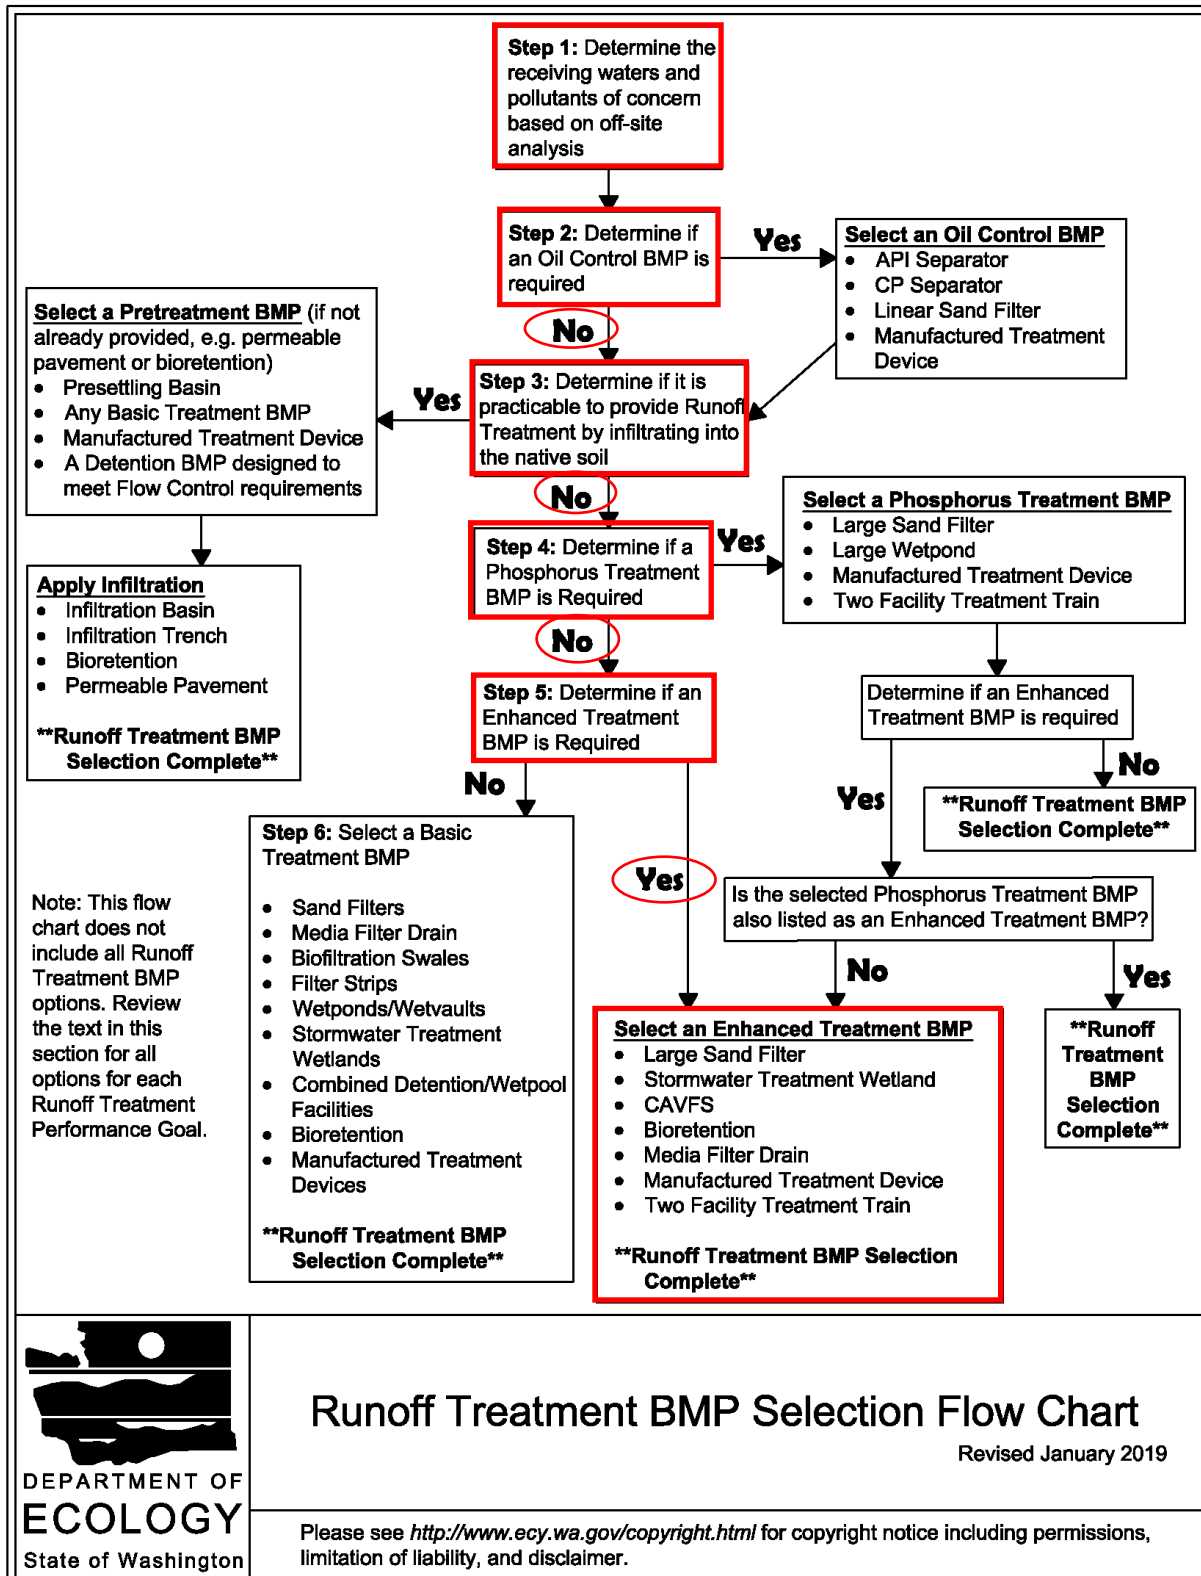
**Step 1:** Determine the receiving waters and pollutants of concern based on off-site analysis

**Step 2:** Determine if an Oil Control BMP is required

Yes

**Select an Oil Control BMP**
- API Separator
- CP Separator
- Linear Sand Filter
- Manufactured Treatment Device

No

**Select a Pretreatment BMP** (if not already provided, e.g. permeable pavement or bioretention)
- Presettling Basin
- Any Basic Treatment BMP
- Manufactured Treatment Device
- A Detention BMP designed to meet Flow Control requirements

Yes

**Step 3:** Determine if it is practicable to provide Runoff Treatment by infiltrating into the native soil

No

**Select a Phosphorus Treatment BMP**
- Large Sand Filter
- Large Wetpond
- Manufactured Treatment Device
- Two Facility Treatment Train

**Step 4:** Determine if a Phosphorus Treatment BMP is Required

Yes

**Apply Infiltration**
- Infiltration Basin
- Infiltration Trench
- Bioretention
- Permeable Pavement

**\*\*Runoff Treatment BMP Selection Complete\*\***

No

**Step 5:** Determine if an Enhanced Treatment BMP is Required

Determine if an Enhanced Treatment BMP is required

No

Yes

**\*\*Runoff Treatment BMP Selection Complete\*\***

No

**Step 6:** Select a Basic Treatment BMP
- Sand Filters
- Media Filter Drain
- Biofiltration Swales
- Filter Strips
- Wetponds/Wetvaults
- Stormwater Treatment Wetlands
- Combined Detention/Wetpool Facilities
- Bioretention
- Manufactured Treatment Devices

**\*\*Runoff Treatment BMP Selection Complete\*\***

Yes

Is the selected Phosphorus Treatment BMP also listed as an Enhanced Treatment BMP?

No

Yes

Note: This flow chart does not include all Runoff Treatment BMP options. Review the text in this section for all options for each Runoff Treatment Performance Goal.

**Select an Enhanced Treatment BMP**
- Large Sand Filter
- Stormwater Treatment Wetland
- CAVFS
- Bioretention
- Media Filter Drain
- Manufactured Treatment Device
- Two Facility Treatment Train

**\*\*Runoff Treatment BMP Selection Complete\*\***

**\*\*Runoff Treatment BMP Selection Complete\*\***

DEPARTMENT OF ECOLOGY State of Washington

Runoff Treatment BMP Selection Flow Chart

Revised January 2019

Please see *http://www.ecy.wa.gov/copyright.html* for copyright notice including permissions, limitation of liability, and disclaimer.